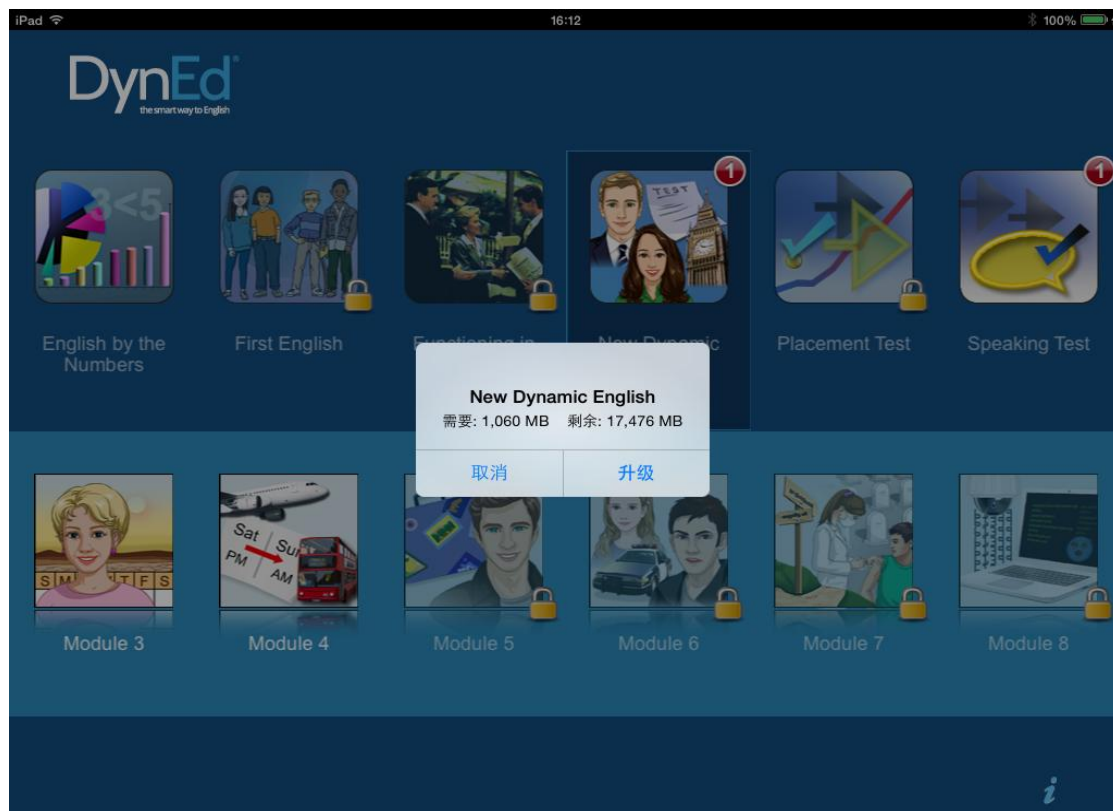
iPad 16:12 100%

DynEd
the smart way to English

3<5

English by the Numbers

First English

Functioning in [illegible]

TEST
New Dynamic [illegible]

1

Placement Test

Speaking Test

1

New Dynamic English
需要: 1,060 MB 剩余: 17,476 MB
取消 升级

S M T F S

Sat Su PM AM

Module 3

Module 4

Module 5

Module 6

Module 7

Module 8

i